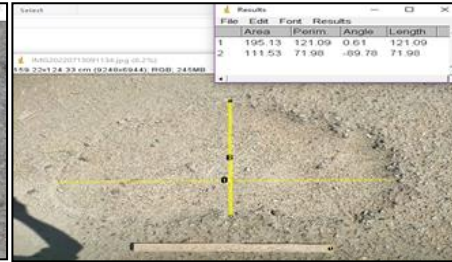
Select

IMG20220713091134.jpg (8.2%)
159.22x124.33 cm (9248x6944); RGB; 245MB

Results
File Edit Font Results

| | Area | Perim. | Angle | Length |
|---|---|---|---|---|
| 1 | 195.13 | 121.09 | 0.61 | 121.09 |
| 2 | 111.53 | 71.98 | -89.78 | 71.98 |